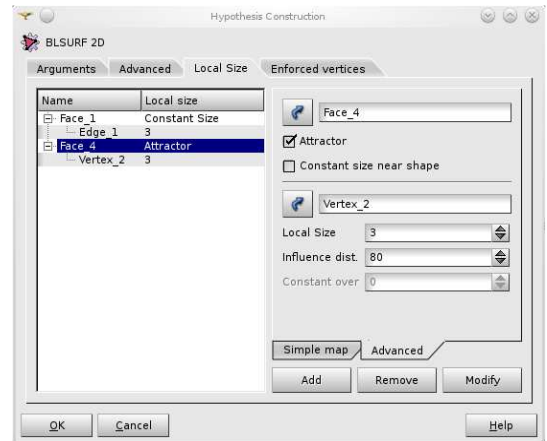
Hypothesis Construction

BLSURF 2D

Arguments | Advanced | Local Size | Enforced vertices

| Name | Local size |
|---|---|
| Face_1 | Constant Size |
| Edge_1 | 3 |
| Face_4 | Attractor |
| Vertex_2 | 3 |

Face_4

Attractor

Constant size near shape

Vertex_2

Local Size 3

Influence dist. 80

Constant over 0

Simple map | Advanced

Add | Remove | Modify

OK | Cancel | Help